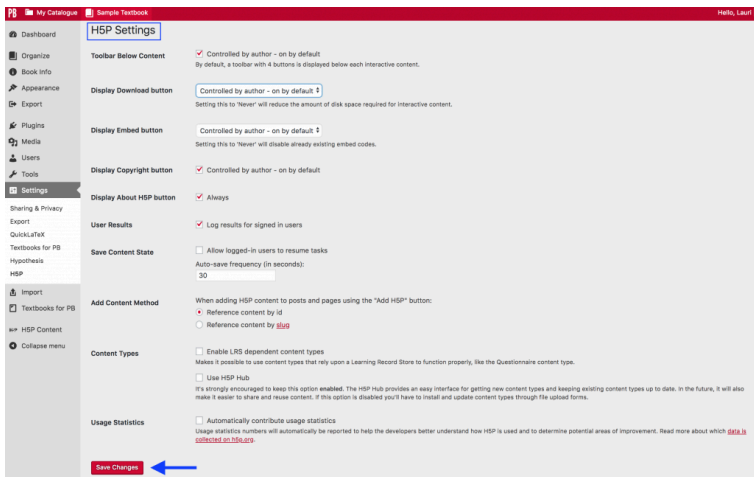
PB My Catalogue Sample Textbook Hello, Lauri

Dashboard
Organize
Book Info
Appearance
Export
Plugins
Media
Users
Tools
Settings
Sharing & Privacy
Export
QuickLaTeX
Textbooks for PB
Hypothesis
H5P
Import
Textbooks for PB
H5P Content
Collapse menu

H5P Settings

Toolbar Below Content
Controlled by author - on by default
By default, a toolbar with 4 buttons is displayed below each interactive content.

Display Download button
Controlled by author - on by default
Setting this to 'Never' will reduce the amount of disk space required for interactive content.

Display Embed button
Controlled by author - on by default
Setting this to 'Never' will disable already existing embed codes.

Display Copyright button
Controlled by author - on by default

Display About H5P button
Always

User Results
Log results for signed in users

Save Content State
Allow logged-in users to resume tasks
Auto-save frequency (in seconds):
30

Add Content Method
When adding H5P content to posts and pages using the "Add H5P" button:
Reference content by id
Reference content by slug

Content Types
Enable LRS dependent content types
Makes it possible to use content types that rely upon a Learning Record Store to function properly, like the Questionnaire content type.
Use H5P Hub
It's strongly encouraged to keep this option enabled. The H5P Hub provides an easy interface for getting new content types and keeping existing content types up to date. In the future, it will also make it easier to share and reuse content. If this option is disabled you'll have to install and update content types through file upload forms.

Usage Statistics
Automatically contribute usage statistics
Usage statistics numbers will automatically be reported to help the developers better understand how H5P is used and to determine potential areas of improvement. Read more about which data is collected on h5p.org.

Save Changes